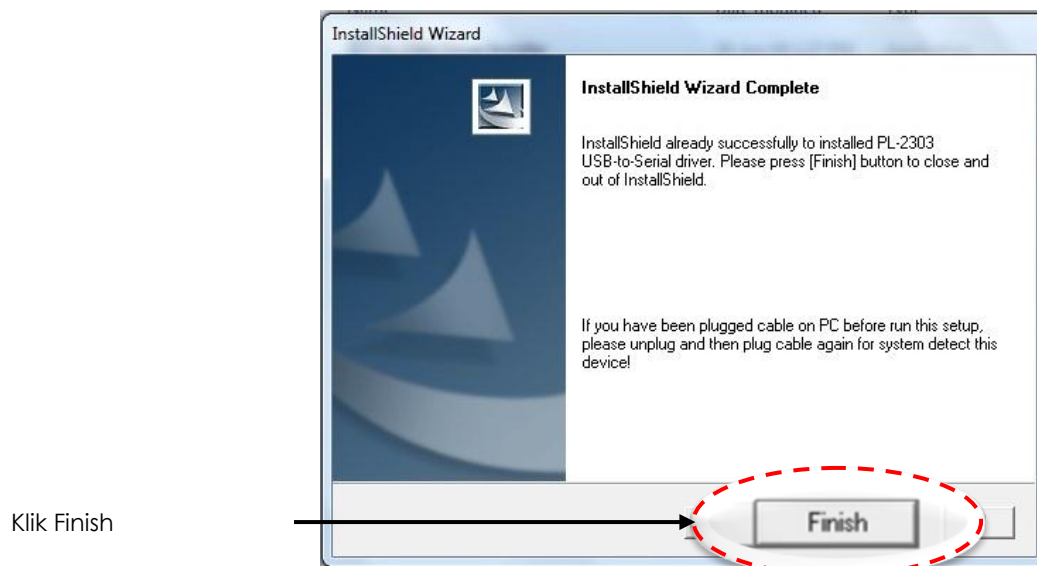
InstallShield Wizard

InstallShield Wizard Complete

InstallShield already successfully to installed PL-2303 USB-to-Serial driver. Please press [Finish] button to close and out of InstallShield.

If you have been plugged cable on PC before run this setup, please unplug and then plug cable again for system detect this device!

Finish

Klik Finish